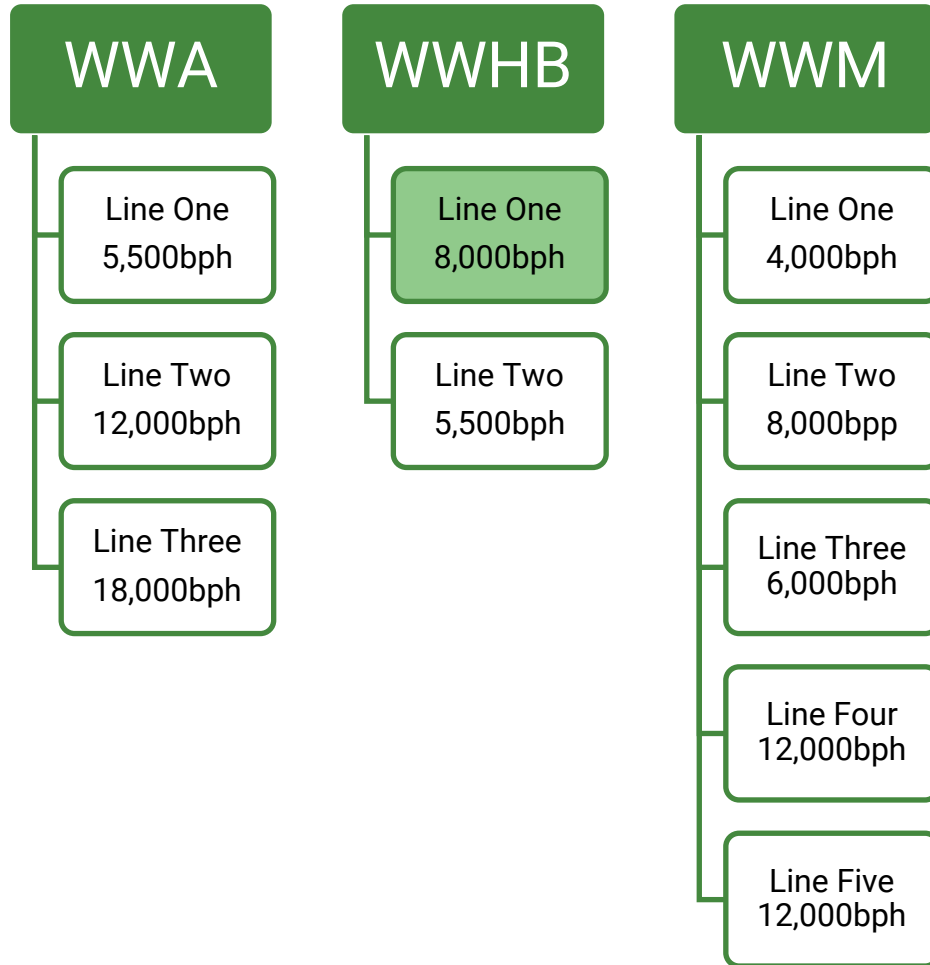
WWA

Line One
5,500bph

Line Two
12,000bph

Line Three
18,000bph

WWHB

Line One
8,000bph

Line Two
5,500bph

WWM

Line One
4,000bph

Line Two
8,000bpp

Line Three
6,000bph

Line Four
12,000bph

Line Five
12,000bph